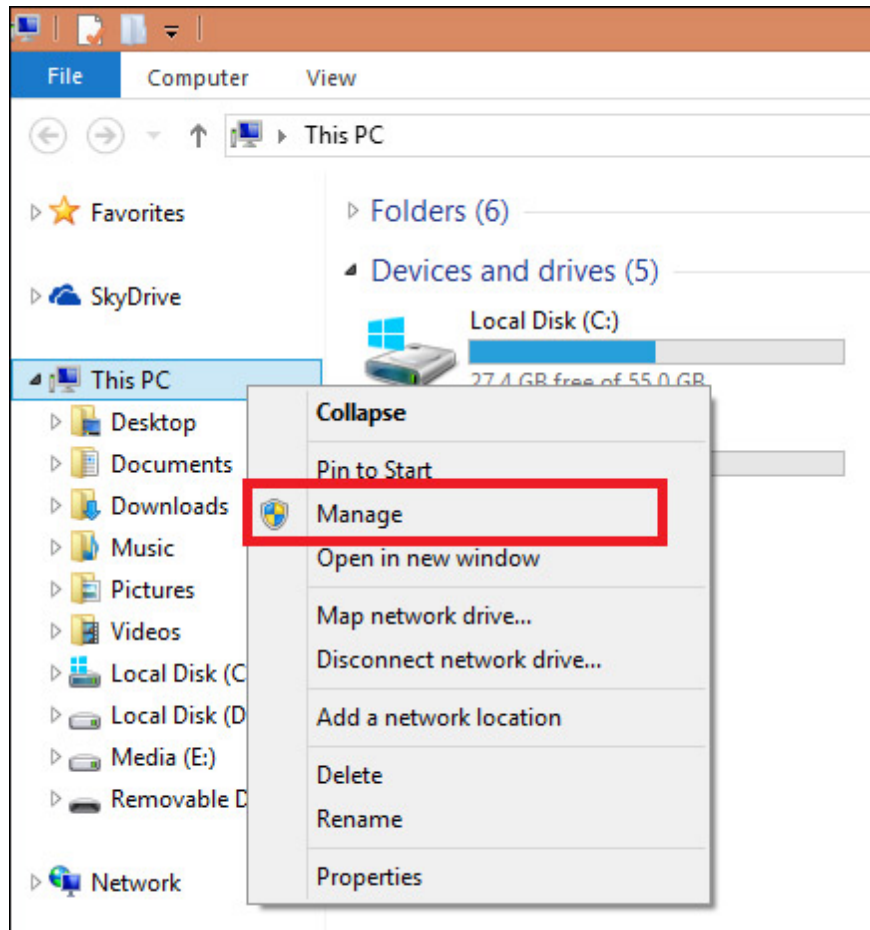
File Computer View

This PC

Favorites

SkyDrive

This PC

Desktop

Documents

Downloads

Music

Pictures

Videos

Local Disk (C

Local Disk (D

Media (E:)

Removable D

Network

Folders (6)

Devices and drives (5)

Local Disk (C:)

27.4 GB free of 55.0 GB

Collapse

Pin to Start

Manage

Open in new window

Map network drive...

Disconnect network drive...

Add a network location

Delete

Rename

Properties